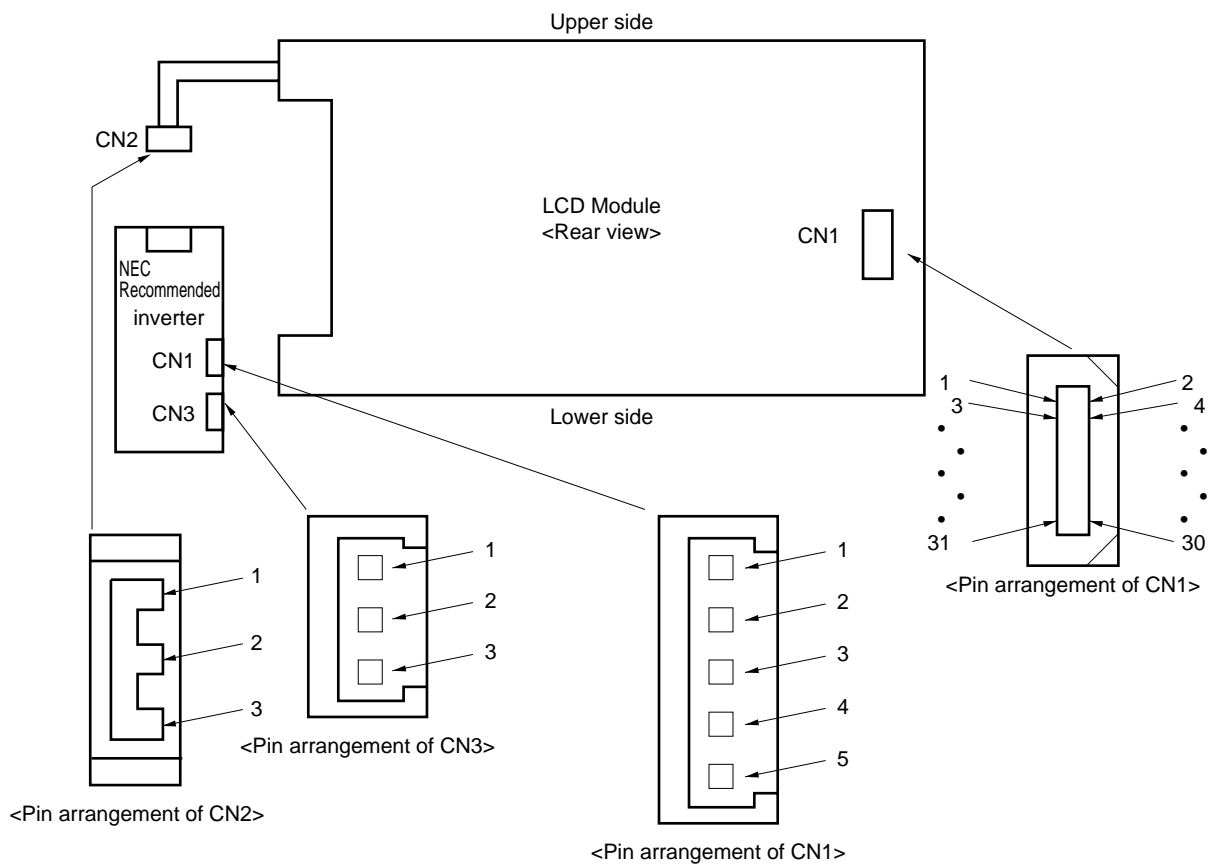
Upper side

CN2

LCD Module
<Rear view>

CN1

NEC
Recommended
inverter

CN1

CN3

Lower side

1
3
31

2
4
30

<Pin arrangement of CN1>

1
2
3

<Pin arrangement of CN2>

1
2
3

<Pin arrangement of CN3>

1
2
3
4
5

<Pin arrangement of CN1>